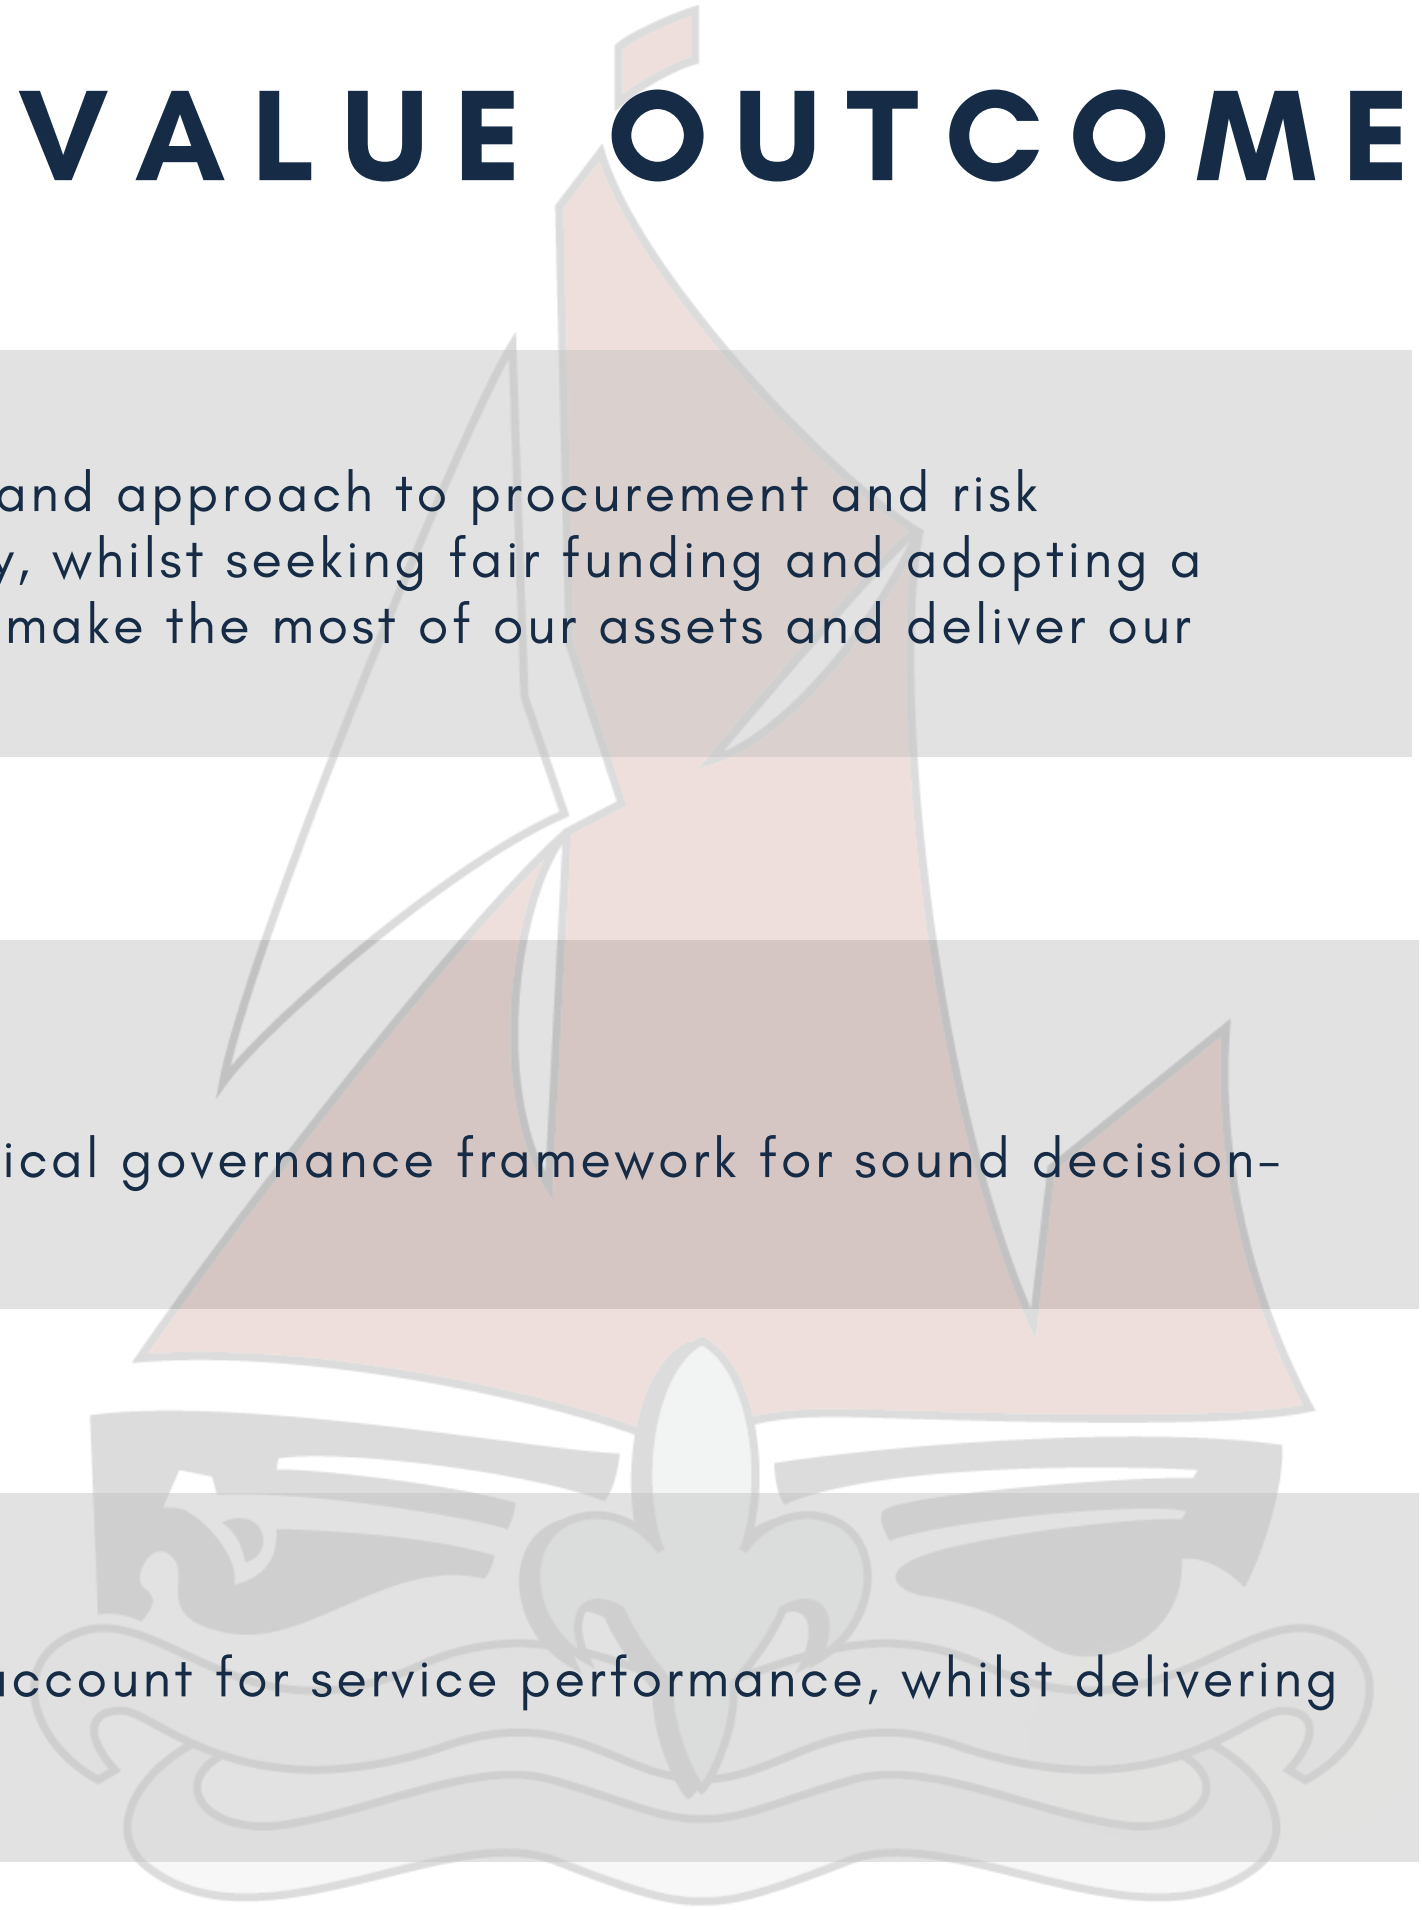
VALUE OUTCOME

and approach to procurement and risk y, whilst seeking fair funding and adopting a make the most of our assets and deliver our

ical governance framework for sound decision-

ccount for service performance, whilst delivering